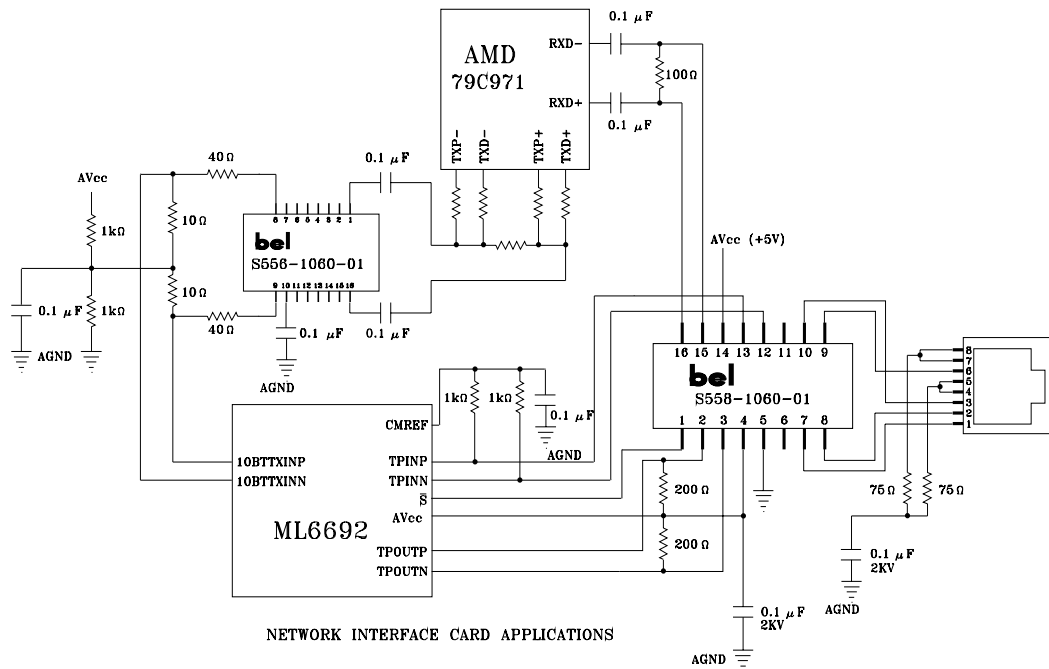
AMD
79C971
RXD−
RXD+
0.1 $\mu$F
100Ω
0.1 $\mu$F
TXP−
TXD−
TXP+
TXD+
40Ω
0.1 $\mu$F
AVcc
1kΩ
10Ω
8 7 6 5 4 3 2 1
bel
S556-1060-01
9 10 11 12 13 14 15 16
10Ω
0.1 $\mu$F
1kΩ
AGND
40Ω
0.1 $\mu$F
0.1 $\mu$F
AGND
AVcc (+5V)
16 15 14 13 12 11 10 9
bel
S558-1060-01
1 2 3 4 5 6 7 8
8
7
6
5
4
3
2
1
1kΩ
1kΩ
0.1 $\mu$F
AGND
CMREF
10BTTXINP
10BTTXINN
TPINP
TPINN
$\overline{S}$
AVcc
TPOUTP
TPOUTN
ML6692
200Ω
200Ω
75Ω
75Ω
0.1 $\mu$F
2KV
AGND
0.1 $\mu$F
2KV
AGND
NETWORK INTERFACE CARD APPLICATIONS